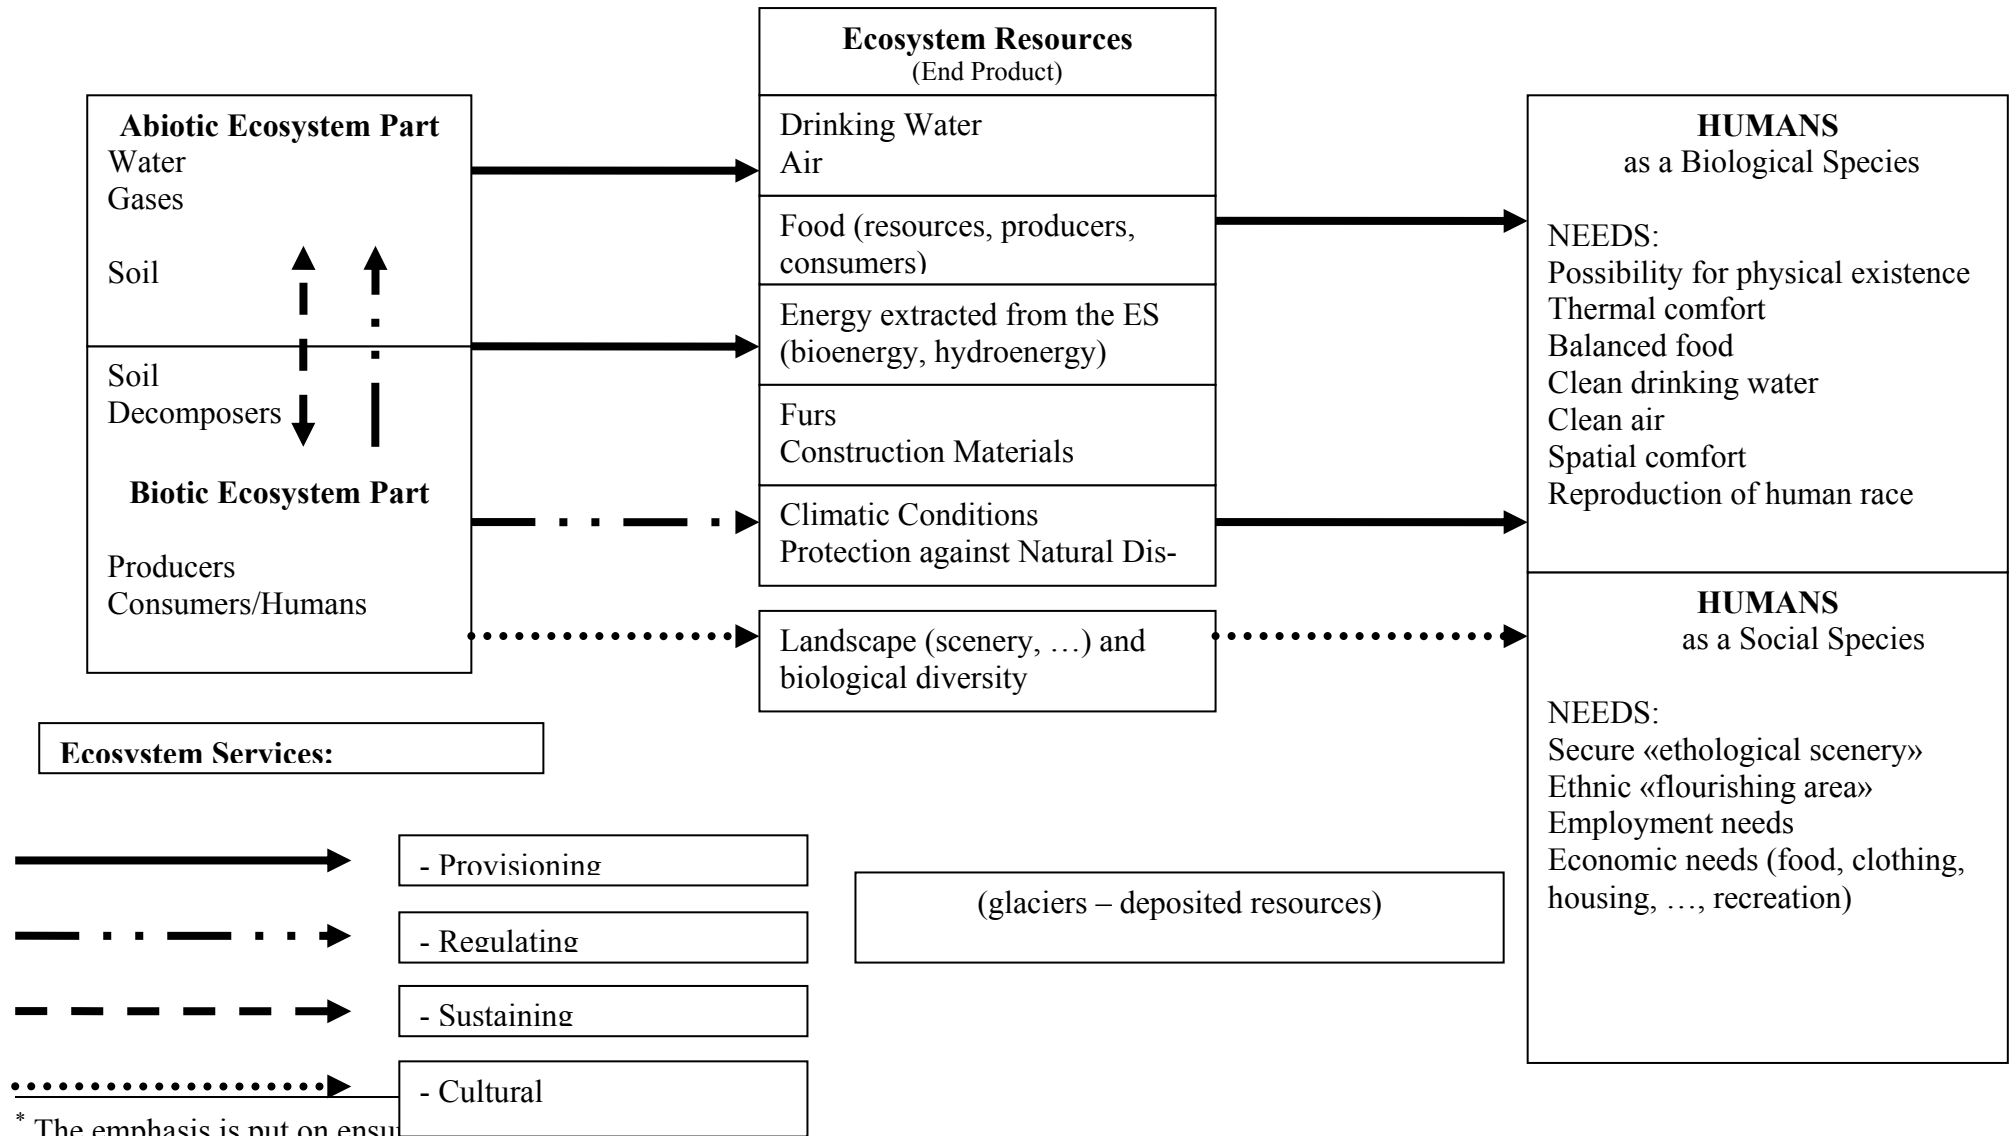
Abiotic Ecosystem Part
Water
Gases

Soil

Soil
Decomposers

Biotic Ecosystem Part

Producers
Consumers/Humans

Ecosystem Resources
(End Product)

Drinking Water
Air

Food (resources, producers, consumers)

Energy extracted from the ES (bioenergy, hydroenergy)

Furs
Construction Materials

Climatic Conditions
Protection against Natural Dis-

Landscape (scenery, …) and biological diversity

HUMANS
as a Biological Species

NEEDS:
Possibility for physical existence
Thermal comfort
Balanced food
Clean drinking water
Clean air
Spatial comfort
Reproduction of human race

HUMANS
as a Social Species

NEEDS:
Secure «ethological scenery»
Ethnic «flourishing area»
Employment needs
Economic needs (food, clothing, housing, …, recreation)

Ecosystem Services:

- Provisioning

- Regulating

- Sustaining

- Cultural

(glaciers – deposited resources)

* The emphasis is put on ensu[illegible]